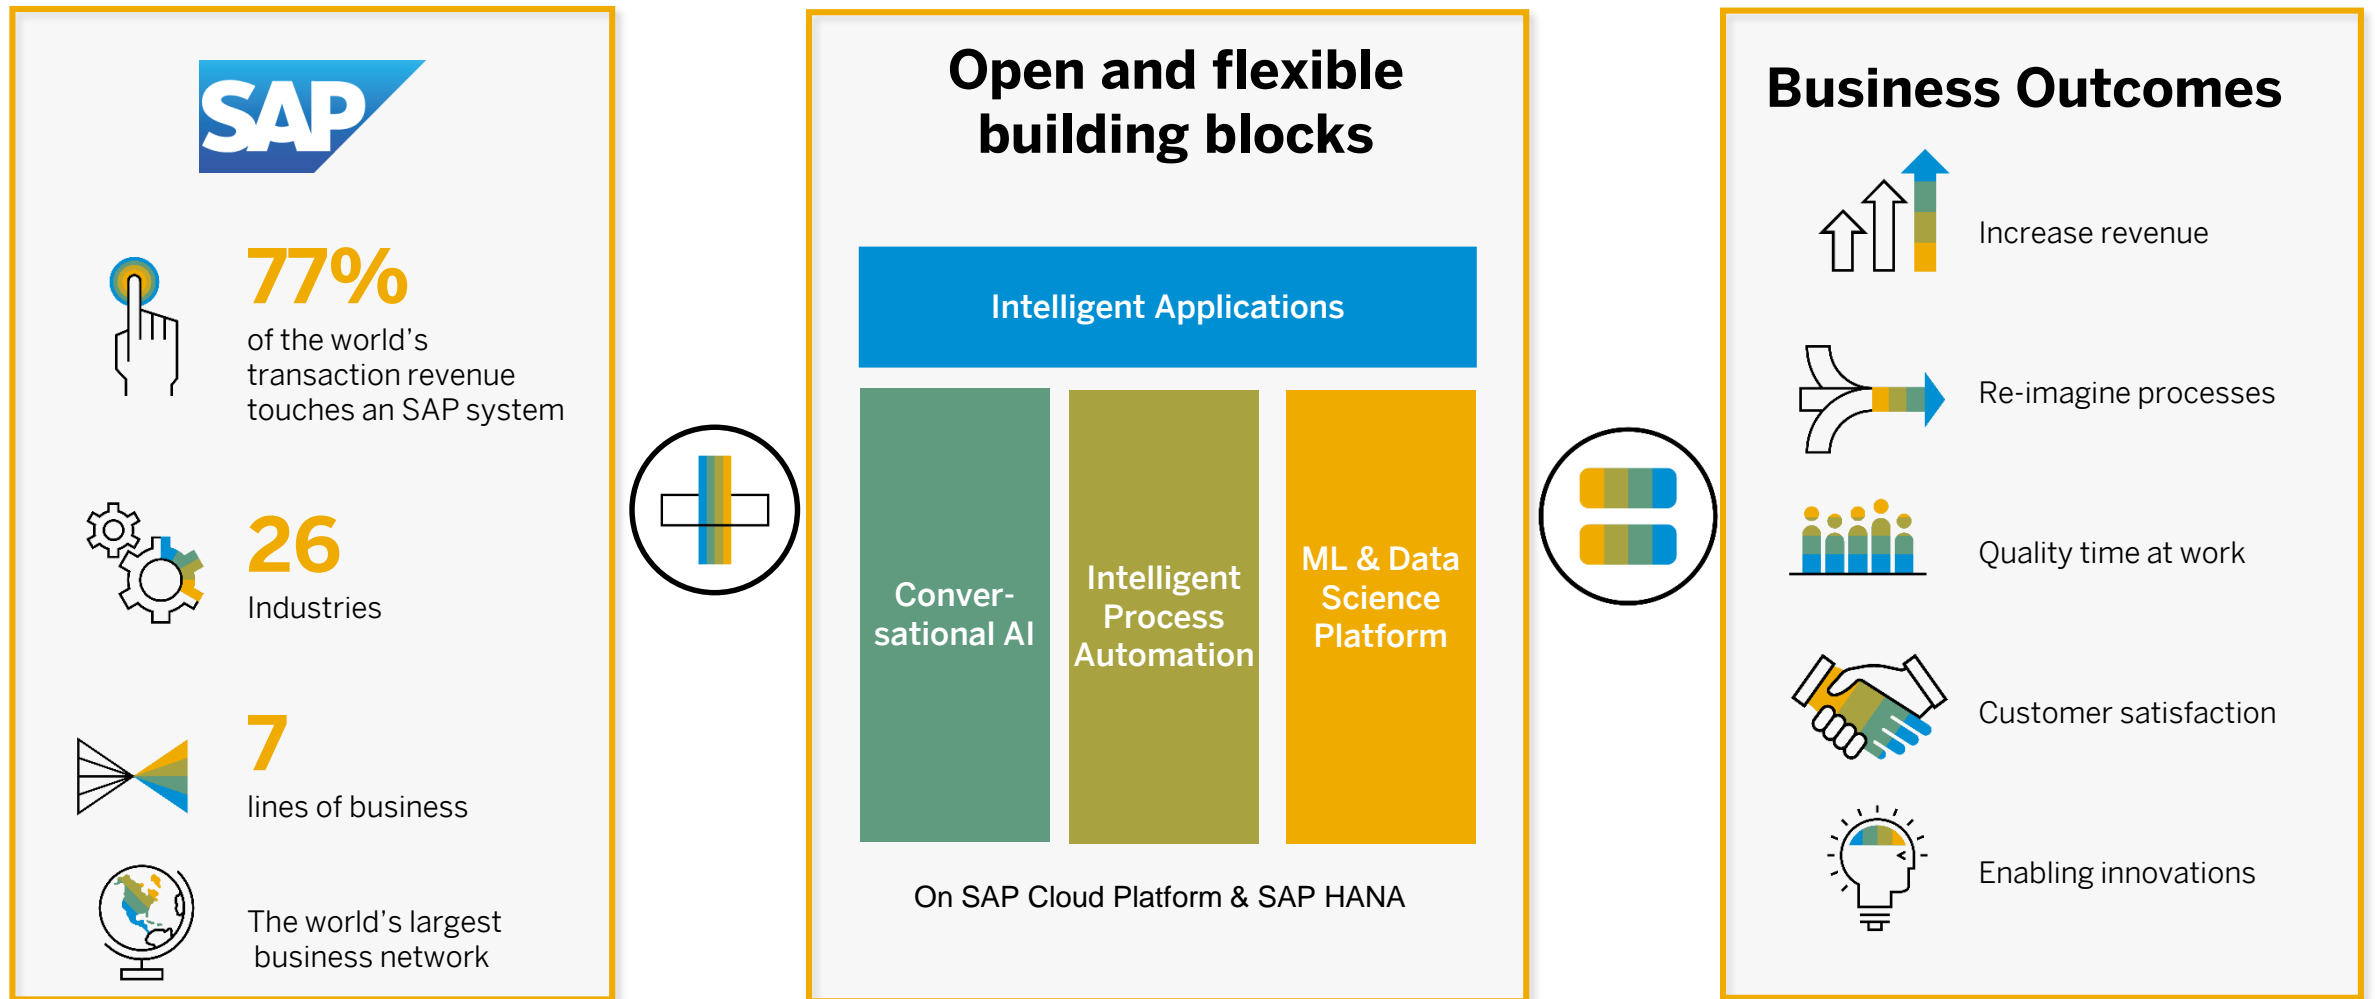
SAP

77%
of the world's transaction revenue touches an SAP system

26
Industries

7
lines of business

The world's largest business network

Open and flexible building blocks

Intelligent Applications

Conversational AI

Intelligent Process Automation

ML & Data Science Platform

On SAP Cloud Platform & SAP HANA

Business Outcomes

Increase revenue

Re-imagine processes

Quality time at work

Customer satisfaction

Enabling innovations